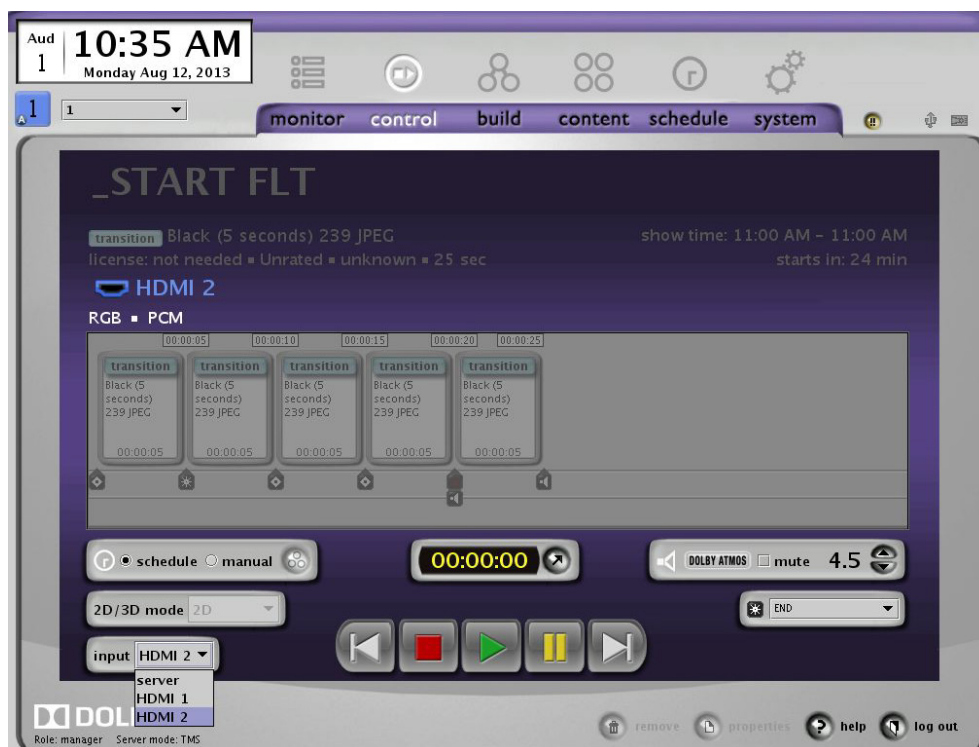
Aud 1

10:35 AM
Monday Aug 12, 2013

1 1

monitor control build content schedule system

_START FLT

transition Black (5 seconds) 239 JPEG
license: not needed ▪ Unrated ▪ unknown ▪ 25 sec

show time: 11:00 AM – 11:00 AM
starts in: 24 min

HDMI 2
RGB ▪ PCM

00:00:05 00:00:10 00:00:15 00:00:20 00:00:25

transition
Black (5 seconds) 239 JPEG
00:00:05

transition
Black (5 seconds) 239 JPEG
00:00:05

transition
Black (5 seconds) 239 JPEG
00:00:05

transition
Black (5 seconds) 239 JPEG
00:00:05

transition
Black (5 seconds) 239 JPEG
00:00:05

schedule manual

00:00:00

DOLBY ATMOS mute 4.5

2D/3D mode 2D

END

input HDMI 2
server
HDMI 1
HDMI 2

DOLBY
Role: manager Server mode: TMS

remove properties help log out